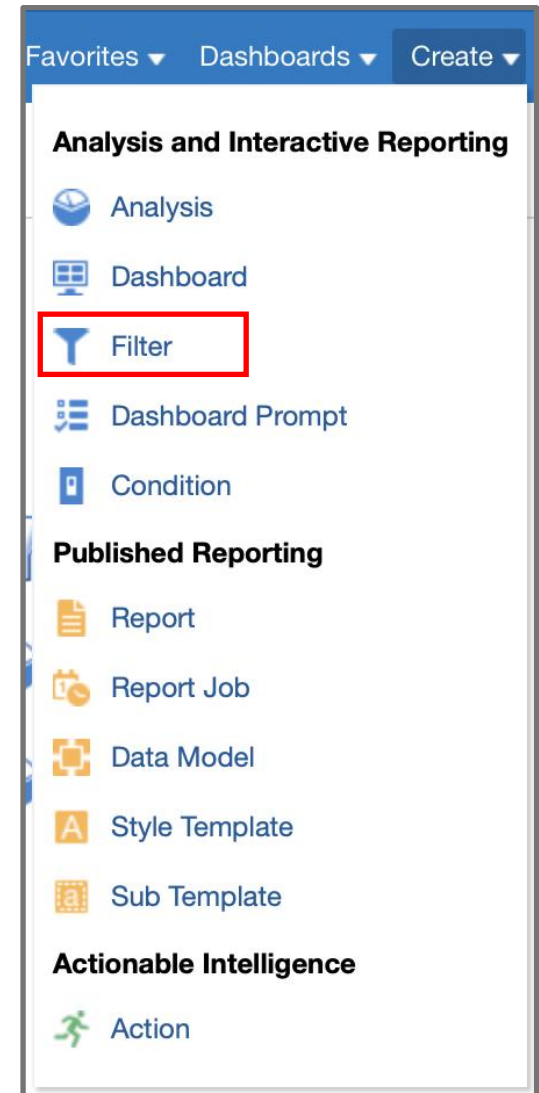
Favorites ▾ Dashboards ▾ Create ▾

Analysis and Interactive Reporting

Analysis

Dashboard

Filter

Dashboard Prompt

Condition

Published Reporting

Report

Report Job

Data Model

Style Template

Sub Template

Actionable Intelligence

Action